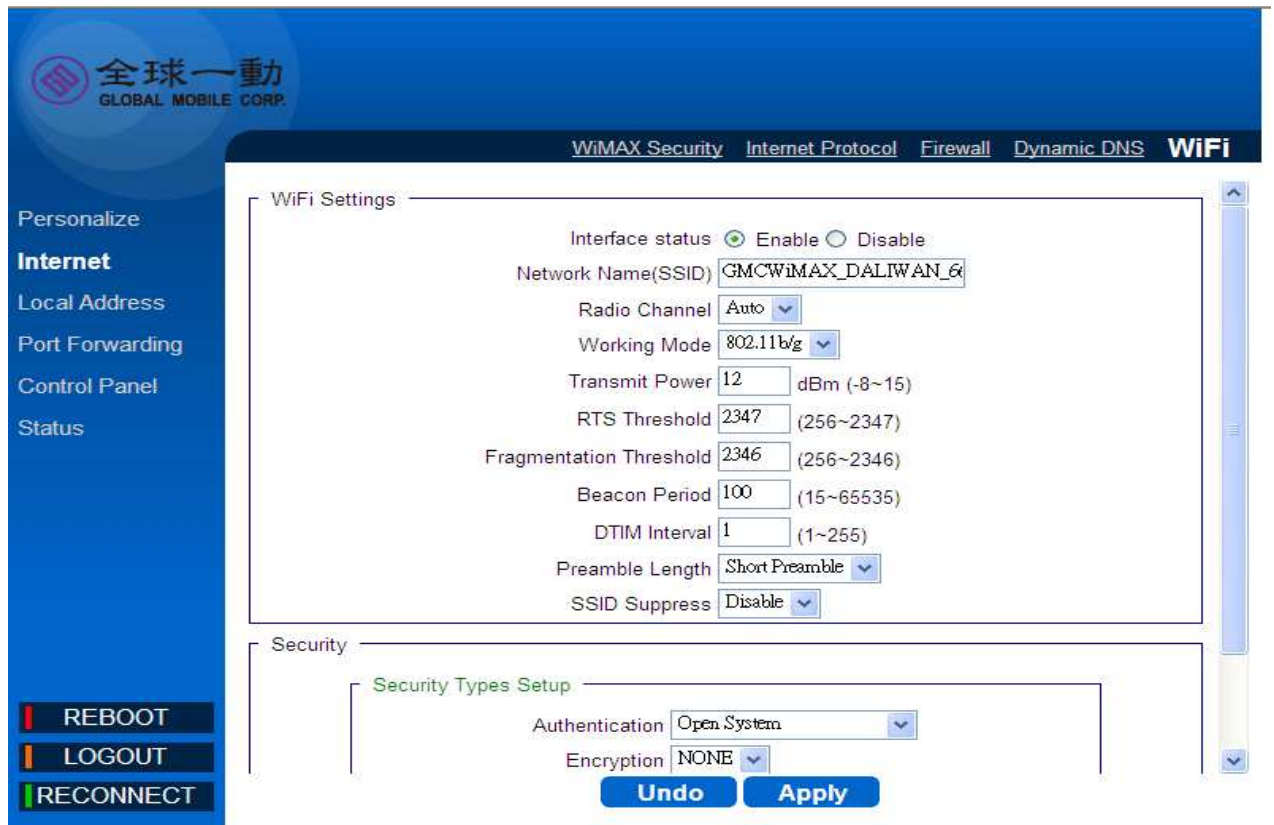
全球一動
GLOBAL MOBILE CORP.

WiMAX Security Internet Protocol Firewall Dynamic DNS WiFi

Personalize
Internet
Local Address
Port Forwarding
Control Panel
Status

WiFi Settings

Interface status Enable Disable
Network Name(SSID) GMCWiMAX_DALIWAN_6
Radio Channel Auto
Working Mode 802.11b/g
Transmit Power 12 dBm (-8~15)
RTS Threshold 2347 (256~2347)
Fragmentation Threshold 2346 (256~2346)
Beacon Period 100 (15~65535)
DTIM Interval 1 (1~255)
Preamble Length Short Preamble
SSID Suppress Disable

Security

Security Types Setup

Authentication Open System
Encryption NONE

REBOOT
LOGOUT
RECONNECT

Undo Apply